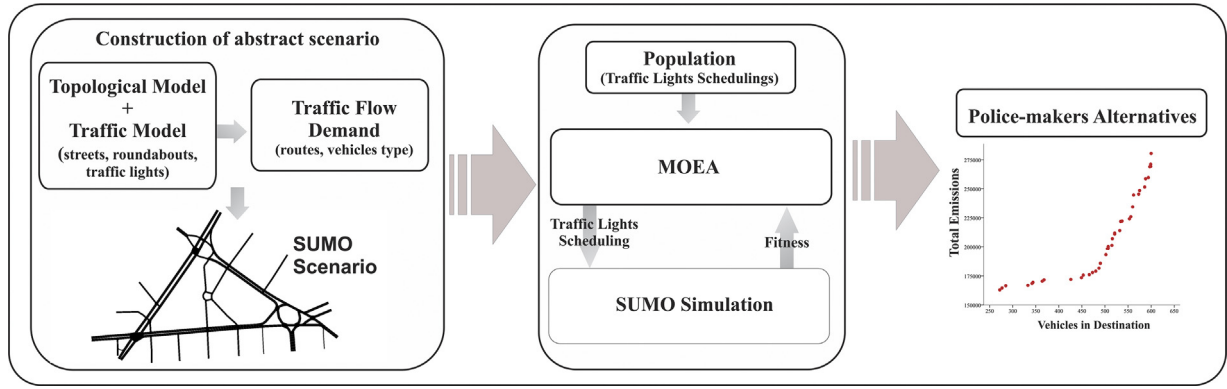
Construction of abstract scenario

Topological Model
+
Traffic Model
(streets, roundabouts, traffic lights)

Traffic Flow Demand
(routes, vehicles type)

SUMO Scenario

Population
(Traffic Lights Schedulings)

MOEA

Traffic Lights Scheduling

Fitness

SUMO Simulation

Police-makers Alternatives

Total Emissions

275000
250000
225000
200000
175000
150000

250 300 350 400 450 500 550 600 650

Vehicles in Destination